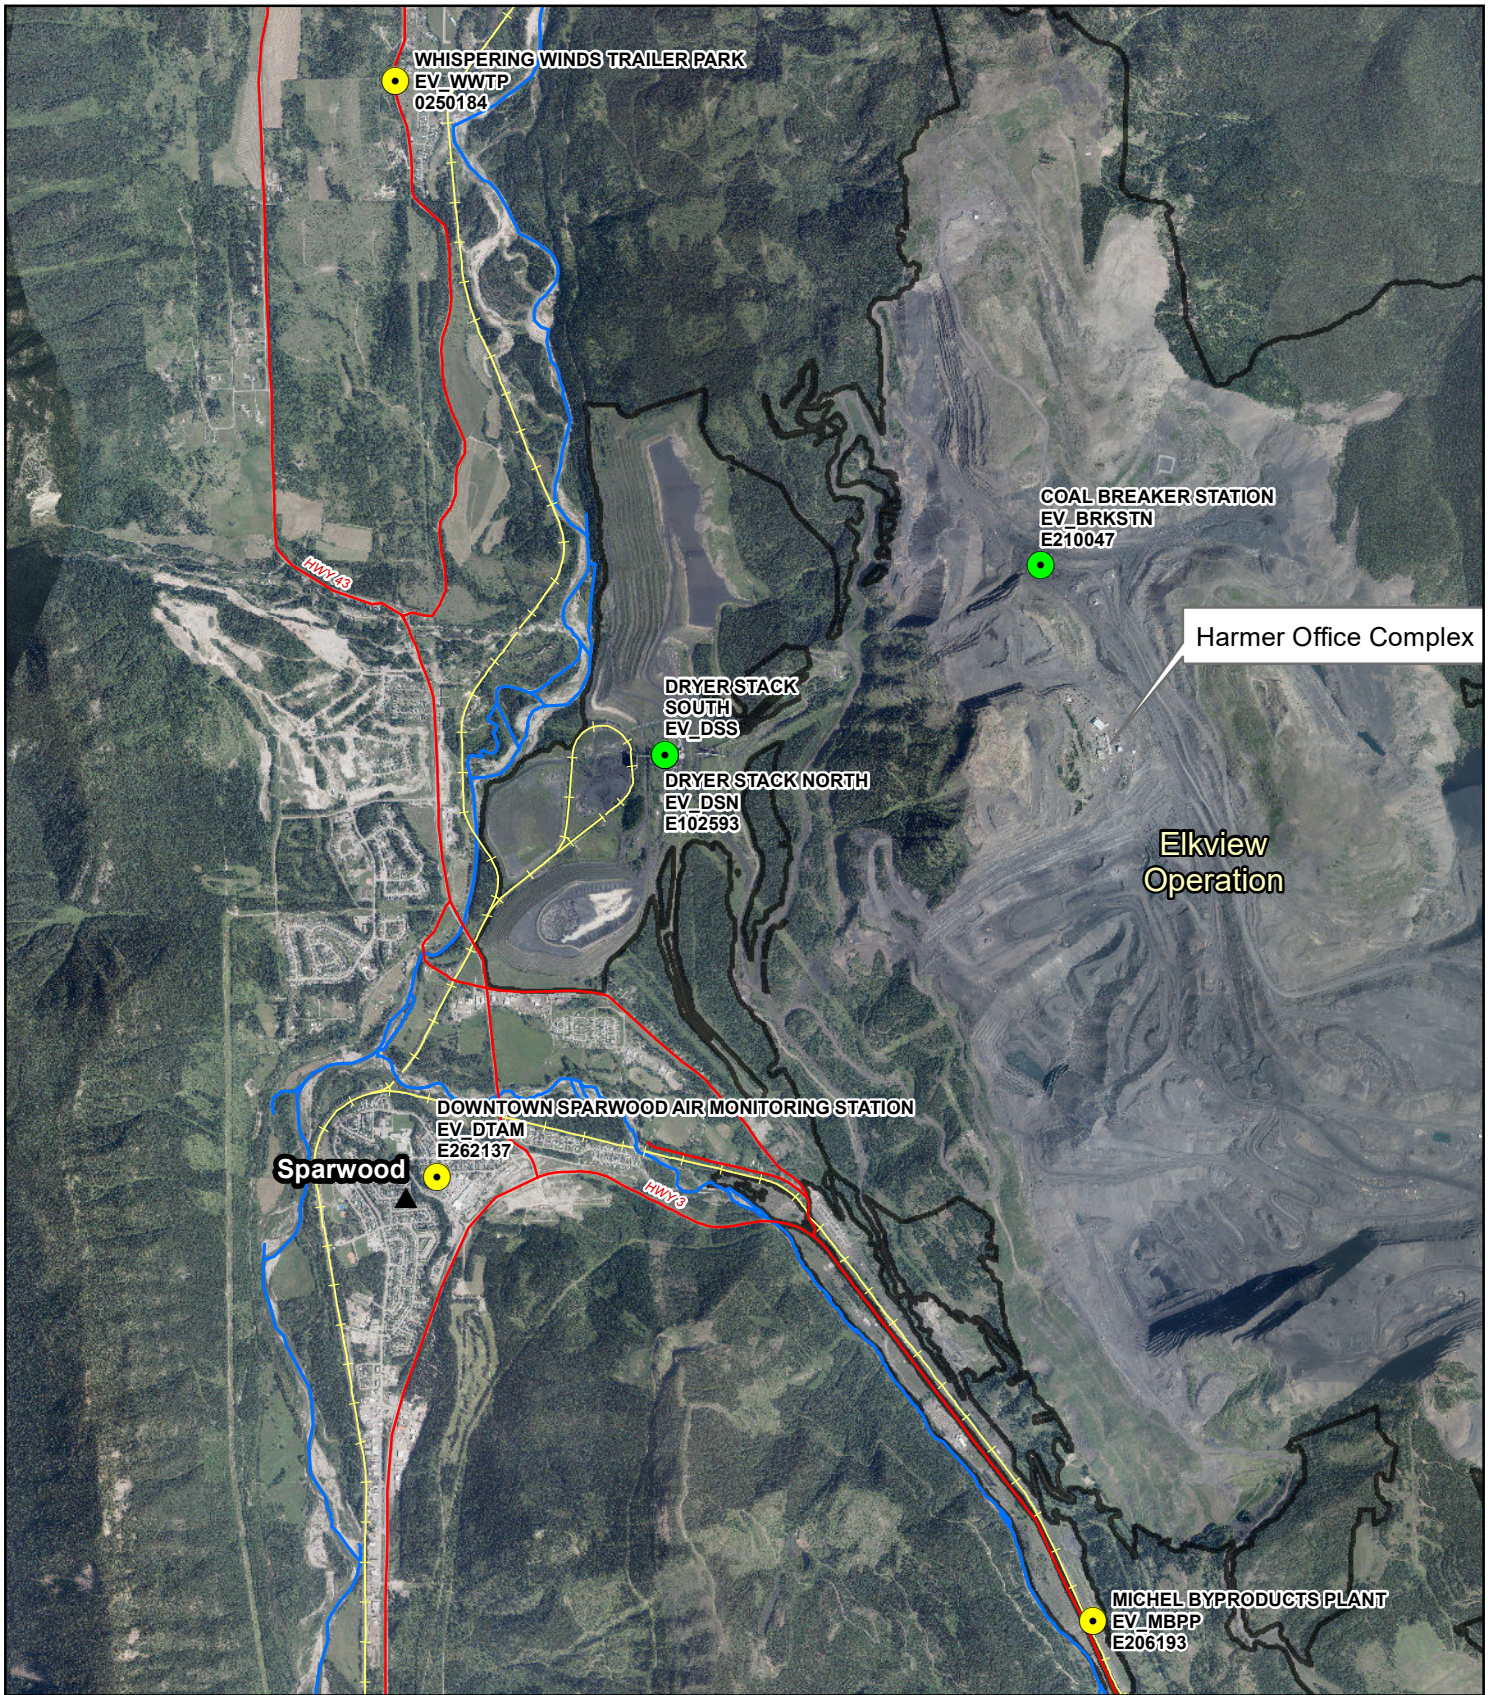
WHISPERING WINDS TRAILER PARK
EV_WWTP
0250184

COAL BREAKER STATION
EV_BRKSTN
E210047

Harmer Office Complex

HWY 43

DRYER STACK SOUTH
EV_DSS

DRYER STACK NORTH
EV_DSN
E102593

Elkview Operation

DOWNTOWN SPARWOOD AIR MONITORING STATION
EV_DTAM
E262137

Sparwood

HWY 3

MICHEL BYPRODUCTS PLANT
EV_MBPP
E206193